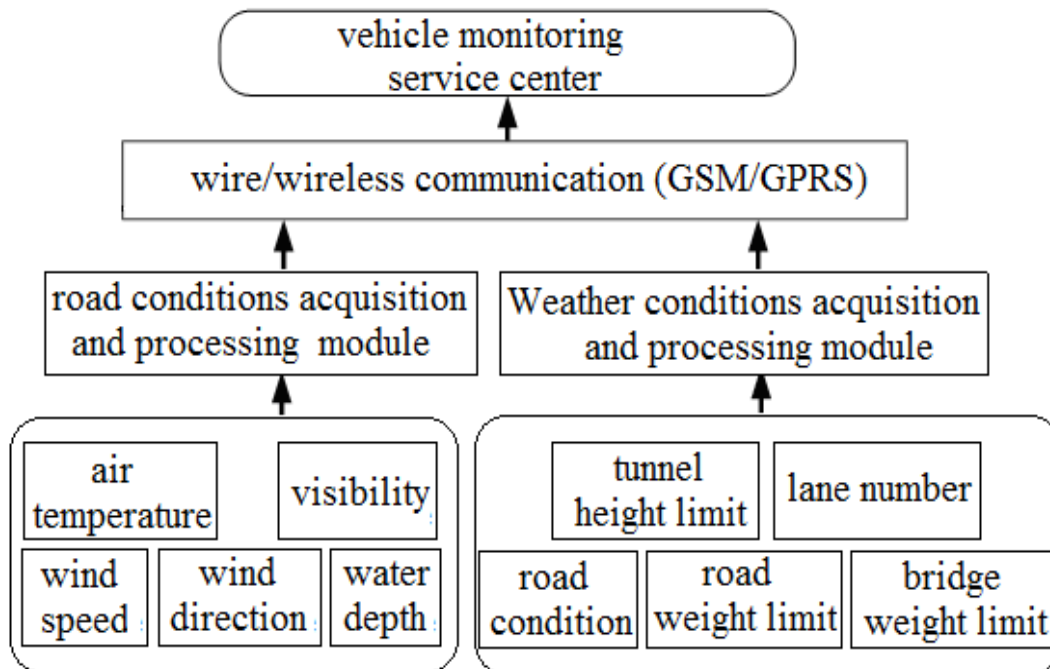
vehicle monitoring service center

wire/wireless communication (GSM/GPRS)

road conditions acquisition and processing module

Weather conditions acquisition and processing module

air temperature

visibility

wind speed

wind direction

water depth

tunnel height limit

lane number

road condition

road weight limit

bridge weight limit